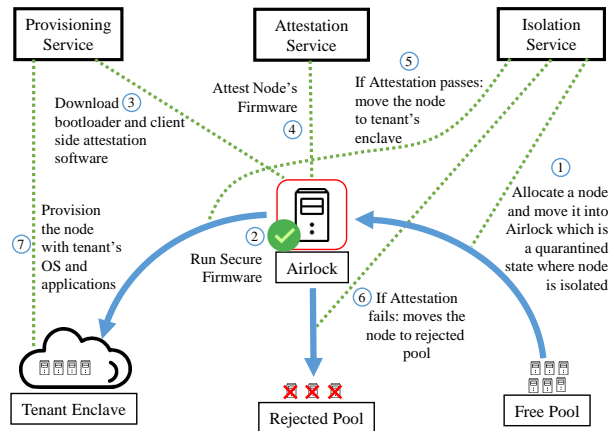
Provisioning Service

Attestation Service

Isolation Service

Download ③ bootloader and client side attestation software

Attest Node's Firmware ④

⑤ If Attestation passes: move the node to tenant's enclave

① Allocate a node and move it into Airlock which is a quarantined state where node is isolated

⑦ Provision the node with tenant's OS and applications

② Run Secure Firmware

Airlock

⑥ If Attestation fails: moves the node to rejected pool

Tenant Enclave

Rejected Pool

Free Pool